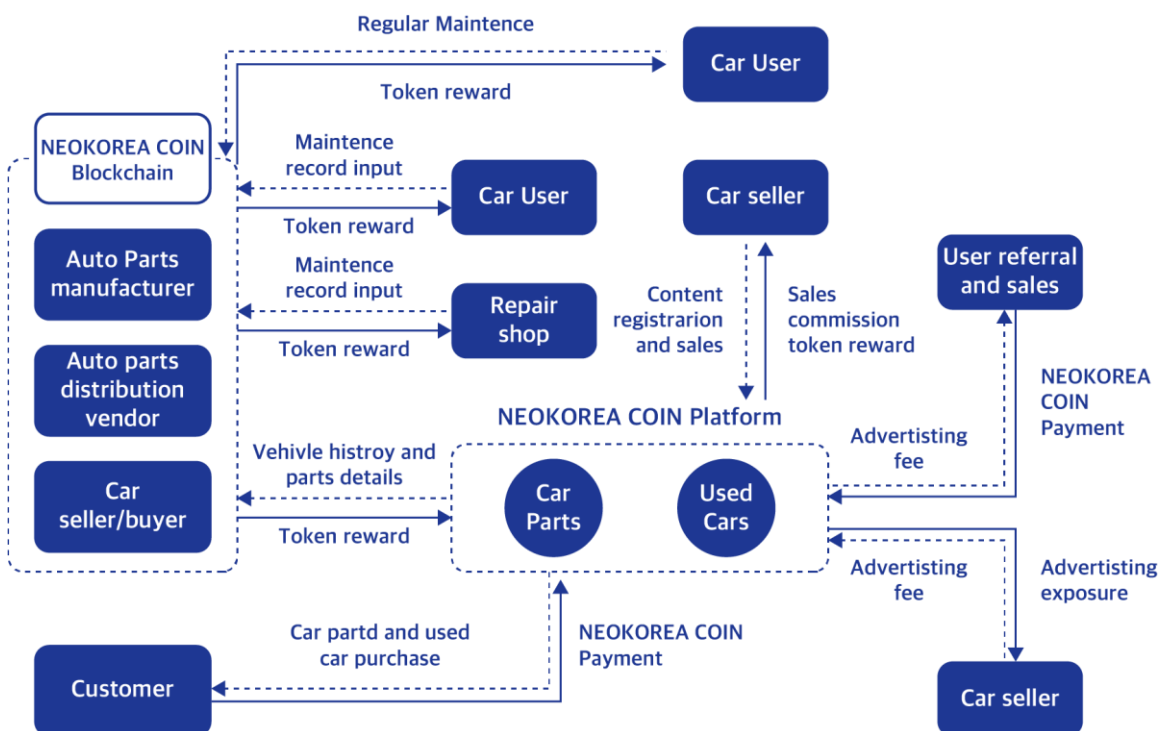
Regular Maintence

Car User

Token reward

NEOKOREA COIN Blockchain

Maintence record input

Car User

Car seller

Token reward

Auto Parts manufacturer

Maintence record input

Repair shop

Content registrarion and sales

Sales commission token reward

User referral and sales

Token reward

Auto parts distribution vendor

NEOKOREA COIN Platform

NEOKOREA COIN Payment

Vehivle histroy and parts details

Advertisting fee

Car seller/buyer

Car Parts

Used Cars

Token reward

Advertisting fee

Advertisting exposure

Car partd and used car purchase

NEOKOREA COIN Payment

Customer

Car seller